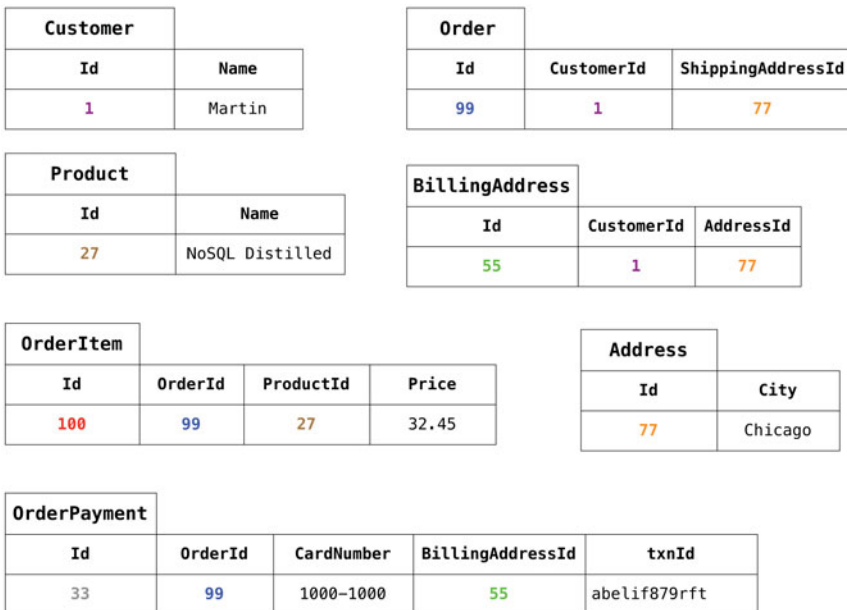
Customer

| Id | Name |
|---|---|
| 1 | Martin |

Order

| Id | CustomerId | ShippingAddressId |
|---|---|---|
| 99 | 1 | 77 |

Product

| Id | Name |
|---|---|
| 27 | NoSQL Distilled |

BillingAddress

| Id | CustomerId | AddressId |
|---|---|---|
| 55 | 1 | 77 |

OrderItem

| Id | OrderId | ProductId | Price |
|---|---|---|---|
| 100 | 99 | 27 | 32.45 |

Address

| Id | City |
|---|---|
| 77 | Chicago |

OrderPayment

| Id | OrderId | CardNumber | BillingAddressId | txnId |
|---|---|---|---|---|
| 33 | 99 | 1000-1000 | 55 | abelif879rft |